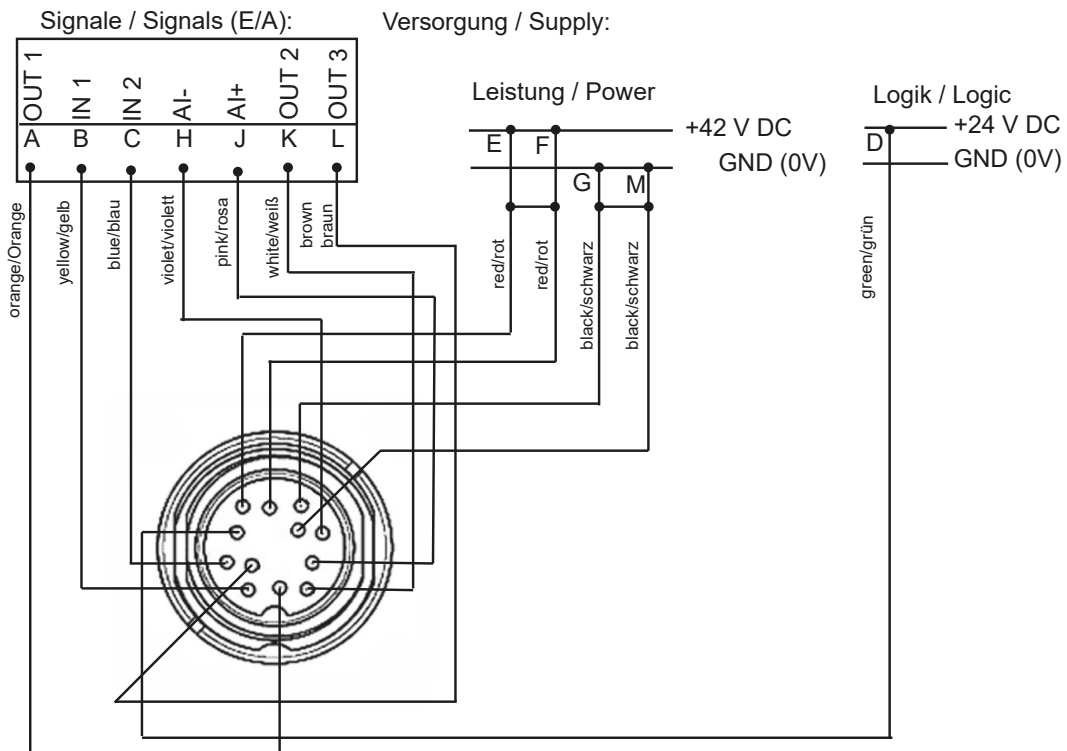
Signale / Signals (E/A):

Versorgung / Supply:

| OUT 1 | IN 1 | IN 2 | AI- | AI+ | OUT 2 | OUT 3 |
|---|---|---|---|---|---|---|
| A | B | C | H | J | K | L |

Leistung / Power

+42 V DC

GND (0V)

E F G M

Logik / Logic

+24 V DC

GND (0V)

D

orange/Orange

yellow/gelb

blue/blau

violet/violett

pink/rosa

white/weiß

brown braun

red/rot

red/rot

black/schwarz

black/schwarz

green/grün